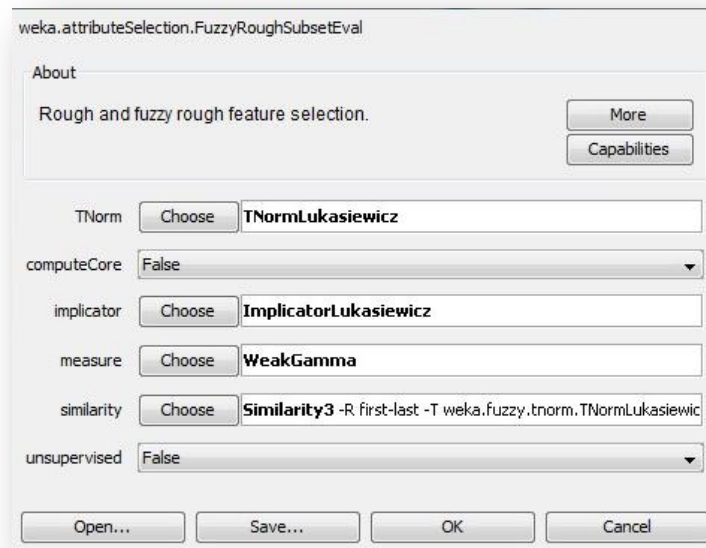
weka.attributeSelection.FuzzyRoughSubsetEval

About

Rough and fuzzy rough feature selection.

More

Capabilities

TNorm Choose **TNormLukasiewicz**

computeCore False

implicator Choose **ImplicatorLukasiewicz**

measure Choose **WeakGamma**

similarity Choose **Similarity3** -R first-last -T weka.fuzzy.tnorm.TNormLukasiewic

unsupervised False

Open... Save... OK Cancel